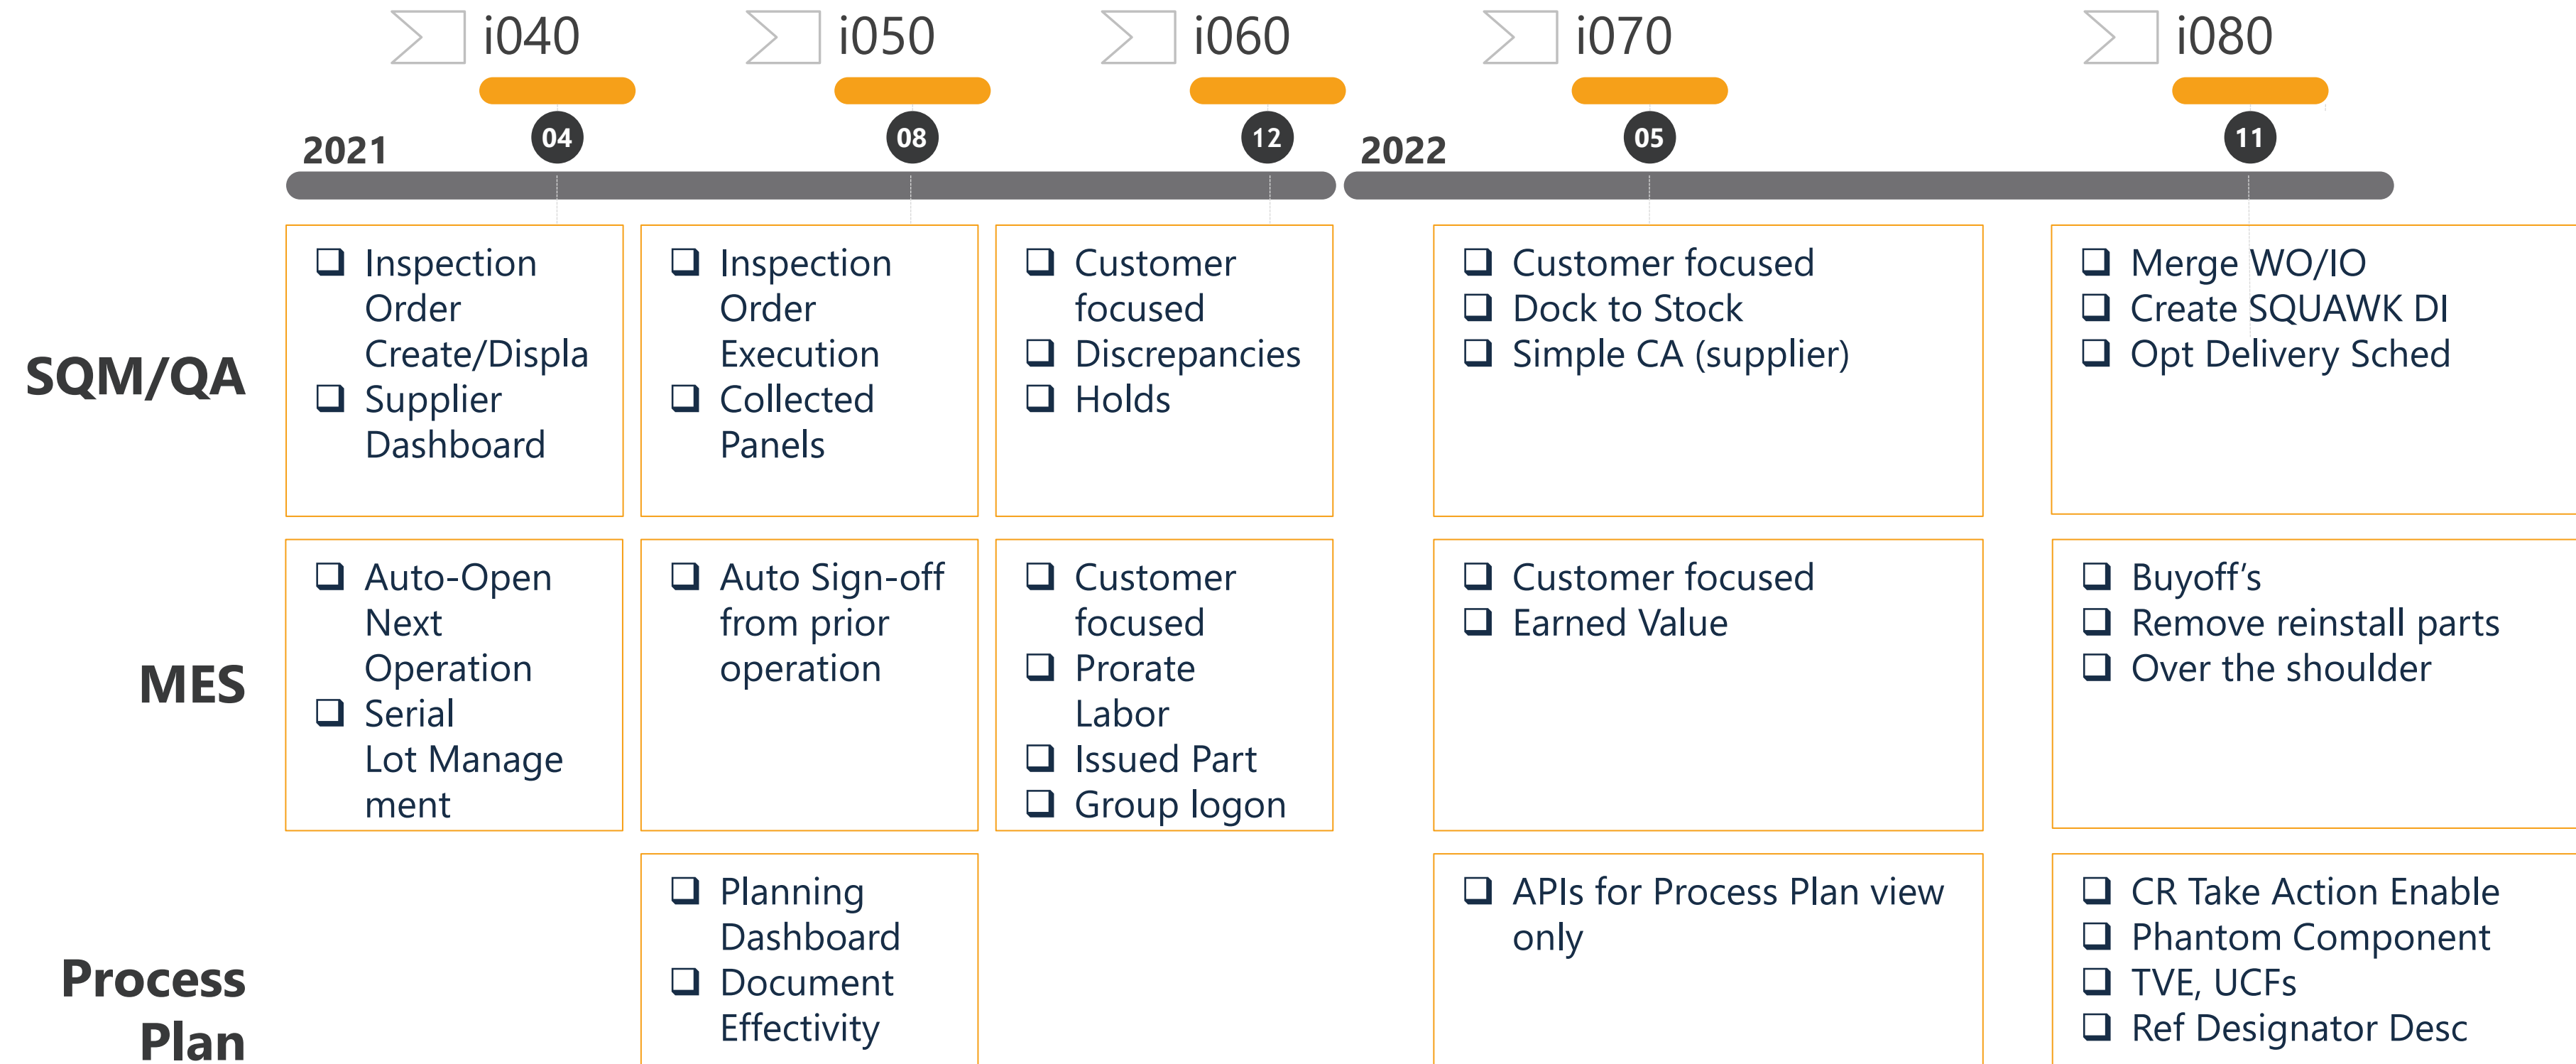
i040 i050 i060 i070 i080

2021 04 08 12 2022 05 11

SQM/QA

❑ Inspection Order Create/Displa
❑ Supplier Dashboard

❑ Inspection Order Execution
❑ Collected Panels

❑ Customer focused
❑ Discrepancies
❑ Holds

❑ Customer focused
❑ Dock to Stock
❑ Simple CA (supplier)

❑ Merge WO/IO
❑ Create SQUAWK DI
❑ Opt Delivery Sched

MES

❑ Auto-Open Next Operation
❑ Serial Lot Manage ment

❑ Auto Sign-off from prior operation

❑ Customer focused
❑ Prorate Labor
❑ Issued Part
❑ Group logon

❑ Customer focused
❑ Earned Value

❑ Buyoff's
❑ Remove reinstall parts
❑ Over the shoulder

Process Plan

❑ Planning Dashboard
❑ Document Effectivity

❑ APIs for Process Plan view only

❑ CR Take Action Enable
❑ Phantom Component
❑ TVE, UCFs
❑ Ref Designator Desc